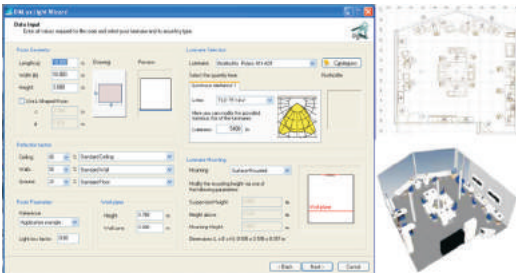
DIALux light Wizard

Data Input
Enter all values required for the room and select your luminaire and its mounting type.

Room Geometry
Length (a) 12.000 m
Width (b) 10.000 m
Height 3.000 m
Use L-Shaped Room
Drawing
Preview

Luminaire Selection
Luminaire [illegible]
Catalogues
Select the quantity here
Luminous intensity 1
Lamp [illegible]
Luminous flux 5400 lm

Reflection factors
Ceiling 80 % Standard Ceiling
Walls 50 % Standard Wall
Ground 20 % Standard Floor

Luminaire Mounting
Mounting Surface Mounted
Suspension Height
Height above
Mounting Height

Room Parameter
Maintenance
Application example
Light loss factor 0.80
Workplane
Height 0.750 m
Wall zone 0.000 m

< Back Next > Cancel